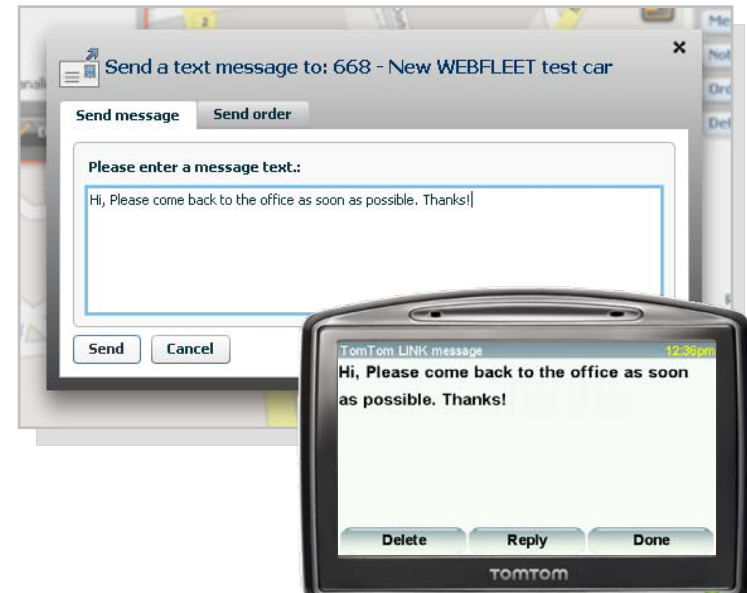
Send a text message to: 668 - New WEBFLEET test car

×

Send message

Send order

Please enter a message text.:

Hi, Please come back to the office as soon as possible. Thanks!

Send

Cancel

TomTom LINK message

12:36pm

Hi, Please come back to the office as soon as possible. Thanks!

Delete

Reply

Done

TOMTOM